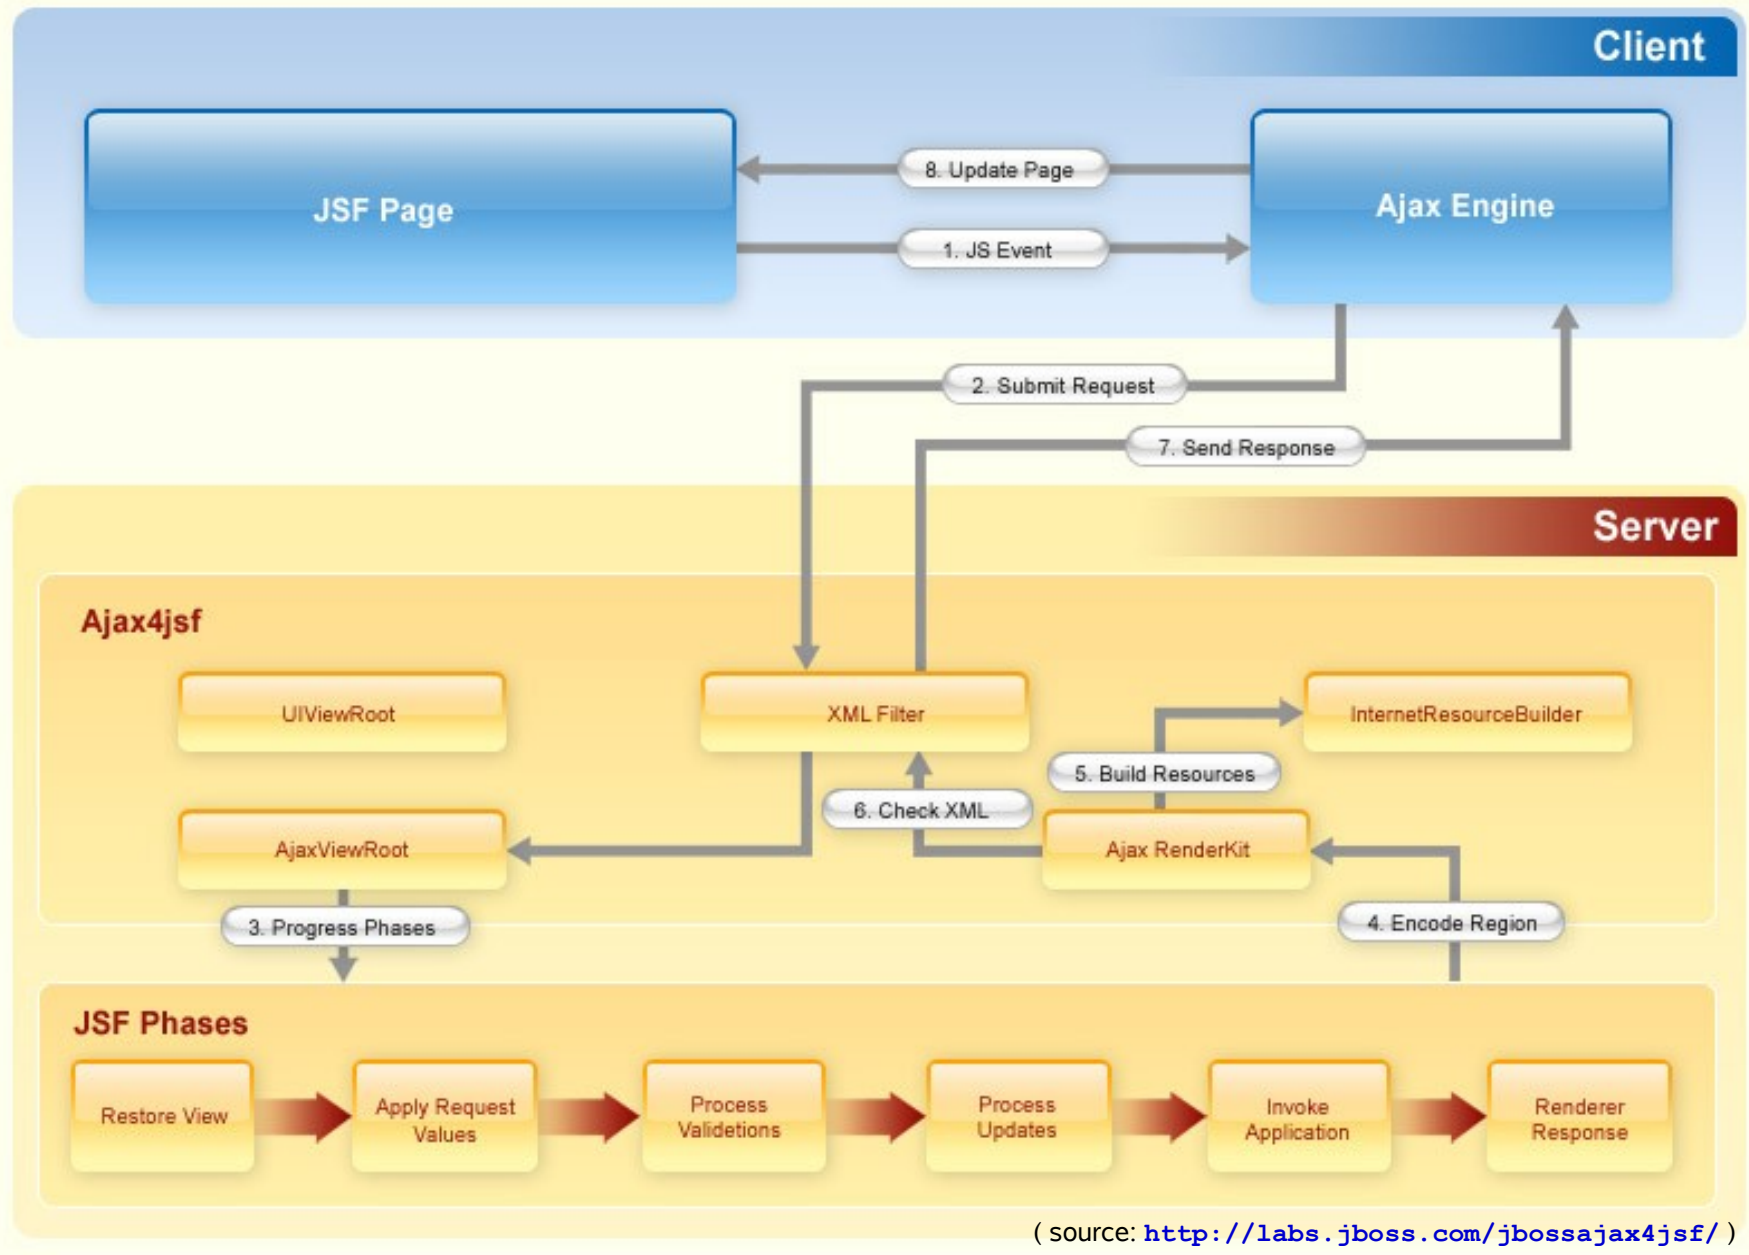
Client

JSF Page

8. Update Page

1. JS Event

Ajax Engine

2. Submit Request

7. Send Response

Server

Ajax4jsf

UIViewRoot

XML Filter

InternetResourceBuilder

5. Build Resources

6. Check XML

AjaxViewRoot

Ajax RenderKit

3. Progress Phases

4. Encode Region

JSF Phases

Restore View

Apply Request Values

Process Validetions

Process Updates

Invoke Application

Renderer Response

( source: http://labs.jboss.com/jbossajax4jsf/ )